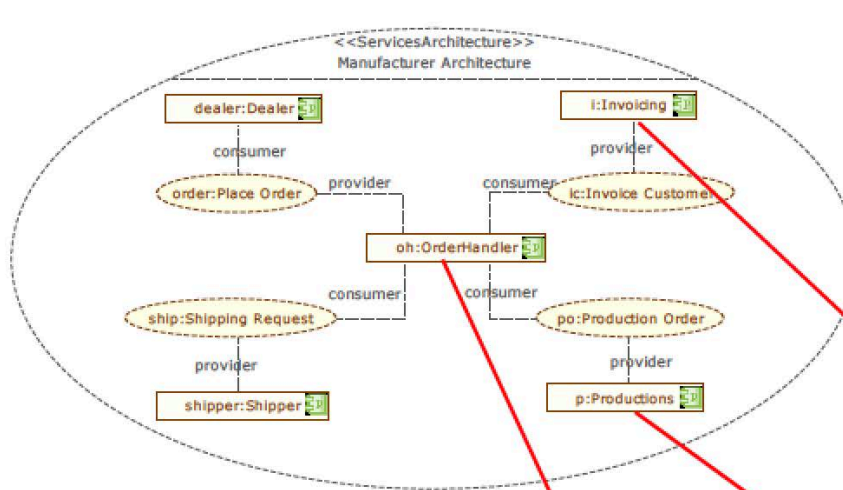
<<ServicesArchitecture>>
Manufacturer Architecture

dealer:Dealer

i:Invoicing

consumer

provider

order:Place Order

provider

consumer

ic:Invoice Customer

oh:OrderHandler

consumer

consumer

ship:Shipping Request

po:Production Order

provider

provider

shipper:Shipper

p:Productions